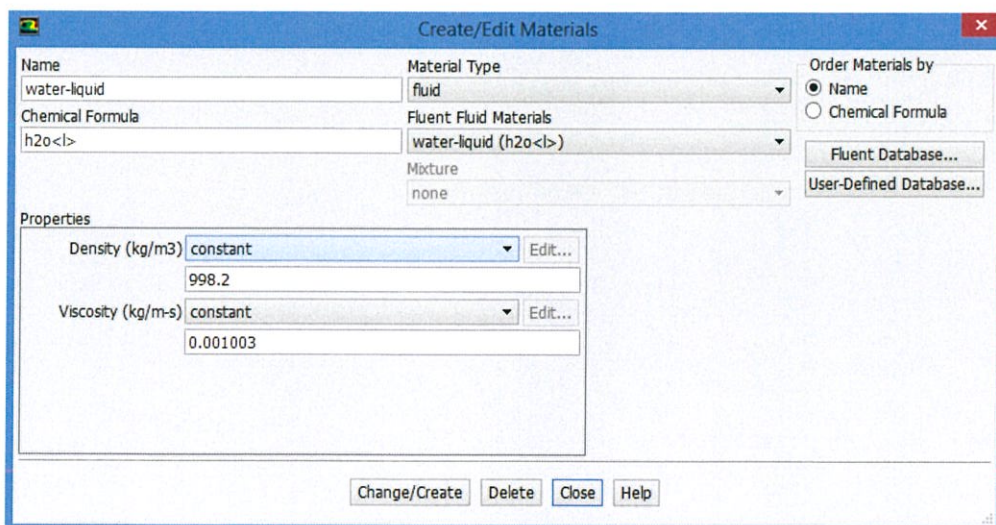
Create/Edit Materials

Name
water-liquid
Chemical Formula
h2o<l>

Material Type
fluid
Fluent Fluid Materials
water-liquid (h2o<l>)
Mixture
none

Order Materials by
Name
Chemical Formula

Fluent Database...
User-Defined Database...

Properties
Density (kg/m3) constant Edit...
998.2
Viscosity (kg/m-s) constant Edit...
0.001003

Change/Create Delete Close Help